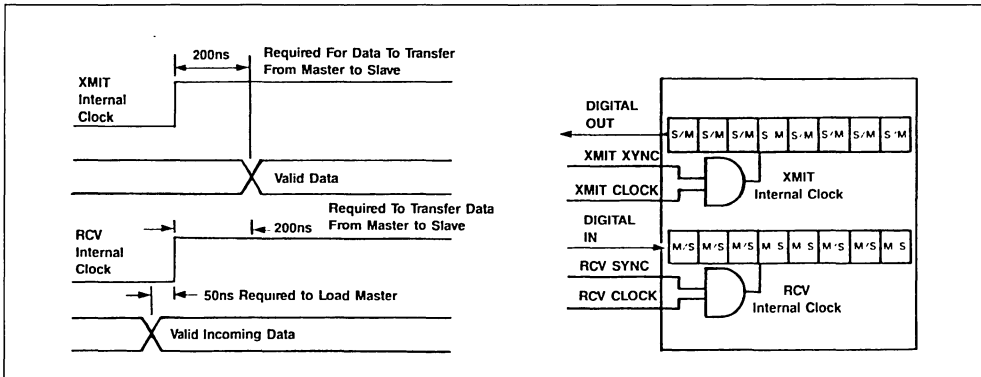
200ns

Required For Data To Transfer From Master to Slave

XMIT Internal Clock

Valid Data

Required To Transfer Data From Master to Slave

RCV Internal Clock

200ns

50ns Required to Load Master

Valid Incoming Data

DIGITAL OUT

| S/M | S/M | S/M | S M | S/M | S/M | S/M | S/M |
|---|---|---|---|---|---|---|---|

XMIT XYNC

XMIT CLOCK

XMIT Internal Clock

DIGITAL IN

| M/S | M/S | M/S | M S | M S | M/S | M/S | M S |
|---|---|---|---|---|---|---|---|

RCV SYNC

RCV CLOCK

RCV Internal Clock